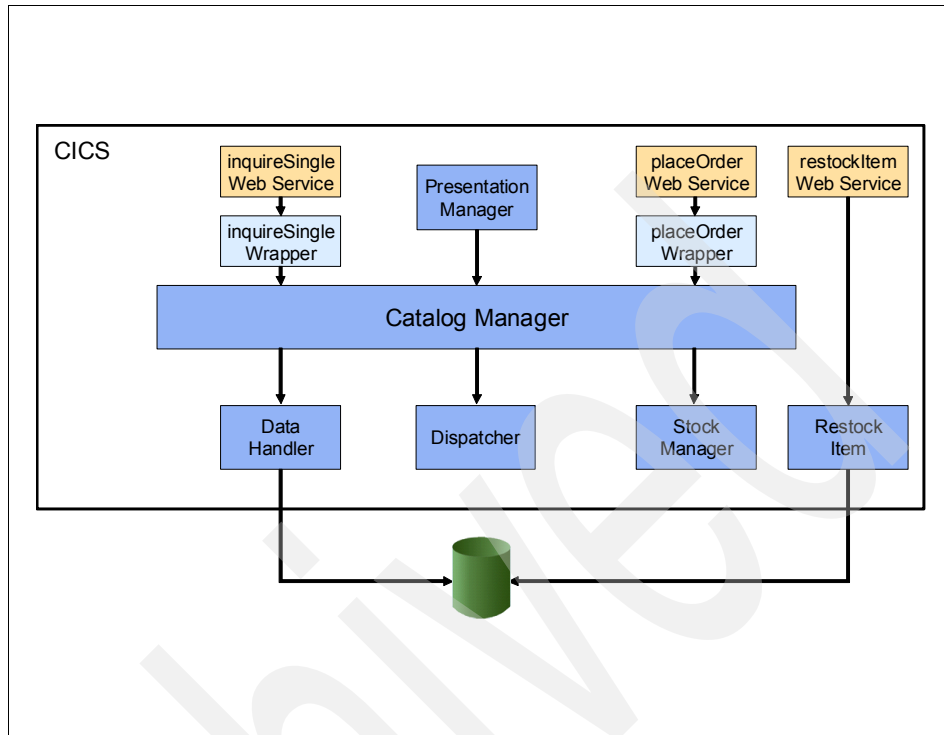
CICS

inquireSingle Web Service

inquireSingle Wrapper

Presentation Manager

placeOrder Web Service

placeOrder Wrapper

restockItem Web Service

Catalog Manager

Data Handler

Dispatcher

Stock Manager

Restock Item